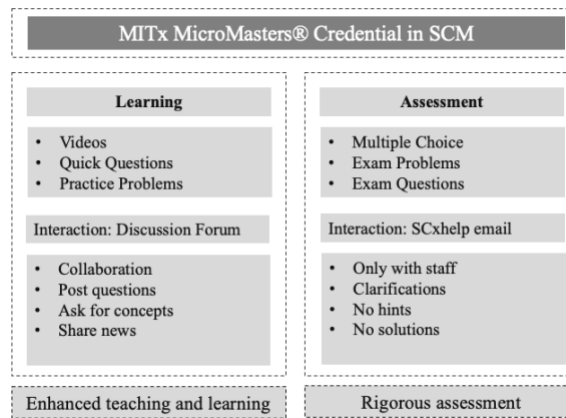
MITx MicroMasters® Credential in SCM

Learning

- Videos
- Quick Questions
- Practice Problems

Interaction: Discussion Forum

- Collaboration
- Post questions
- Ask for concepts
- Share news

Enhanced teaching and learning

Assessment

- Multiple Choice
- Exam Problems
- Exam Questions

Interaction: SCxhelp email

- Only with staff
- Clarifications
- No hints
- No solutions

Rigorous assessment